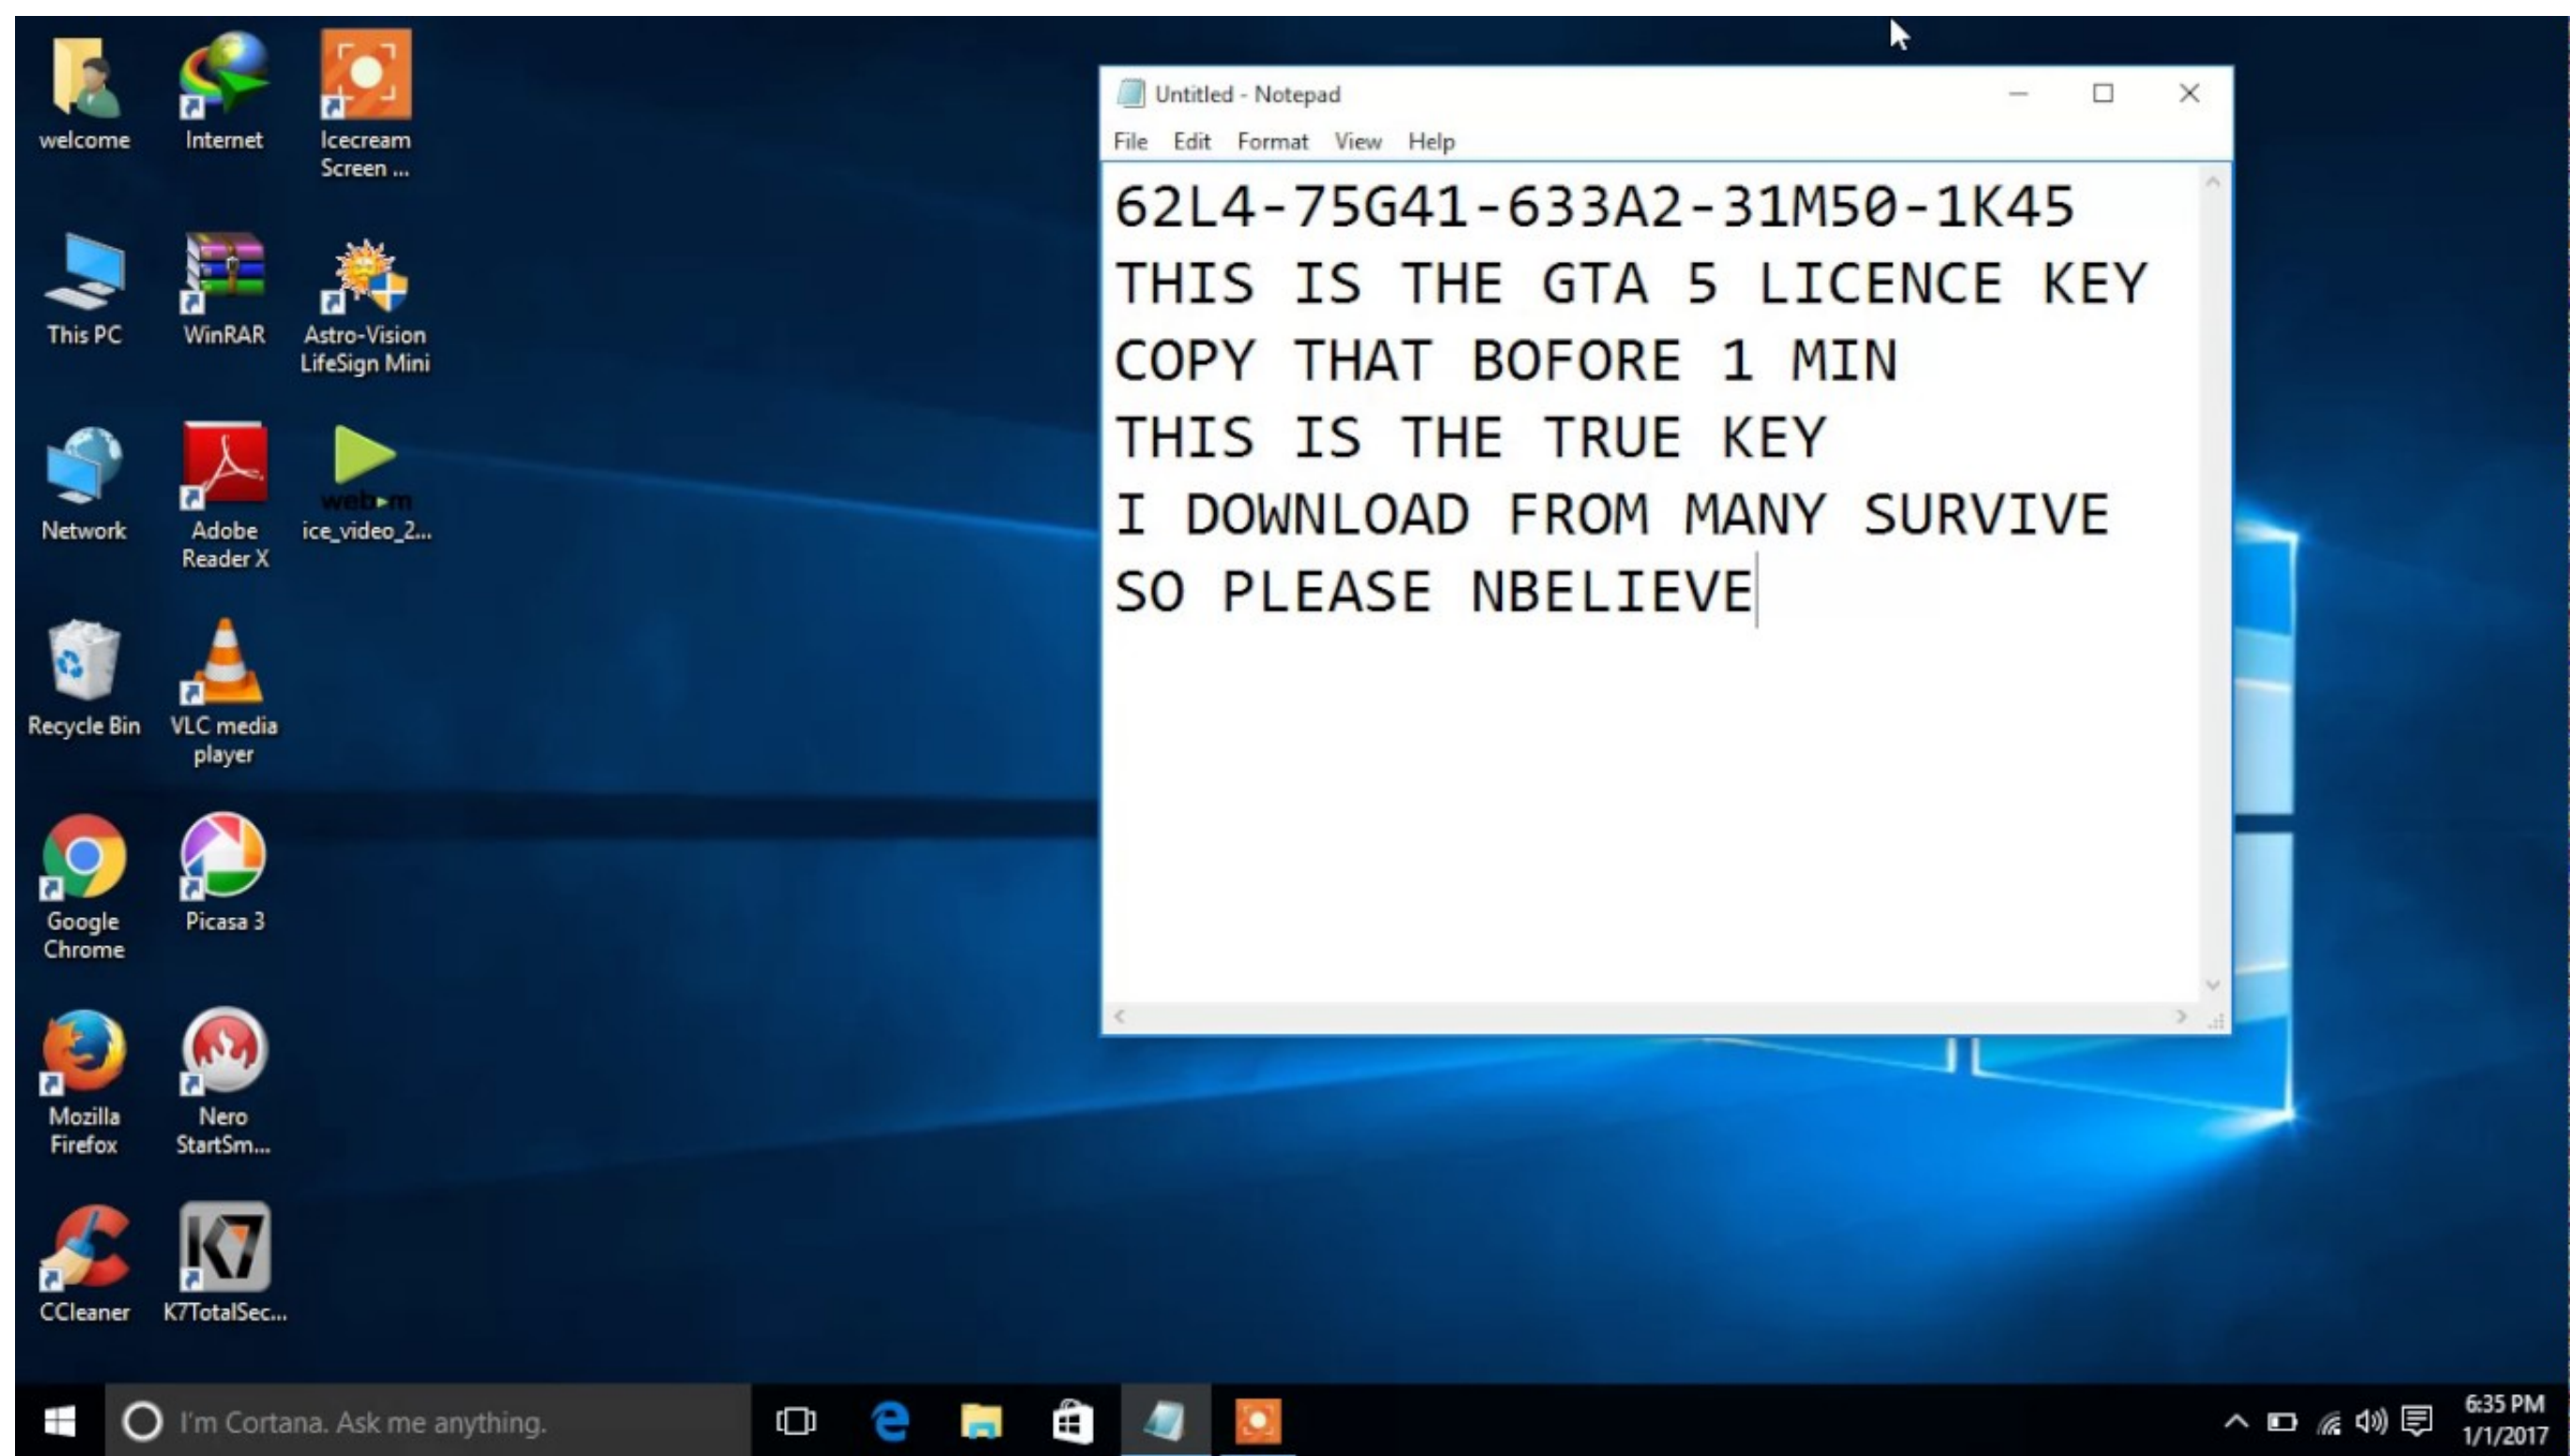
welcome

Internet

Icecream Screen ...

This PC

WinRAR

Astro-Vision LifeSign Mini

Network

Adobe Reader X

webm

ice_video_2...

Recycle Bin

VLC media player

Google Chrome

Picasa 3

Mozilla Firefox

Nero StartSm...

CCleaner

K7TotalSec...

Untitled - Notepad

File Edit Format View Help

62L4-75G41-633A2-31M50-1K45
THIS IS THE GTA 5 LICENCE KEY
COPY THAT BOFORE 1 MIN
THIS IS THE TRUE KEY
I DOWNLOAD FROM MANY SURVIVE
SO PLEASE NBELIEVE

I'm Cortana. Ask me anything.

6:35 PM
1/1/2017